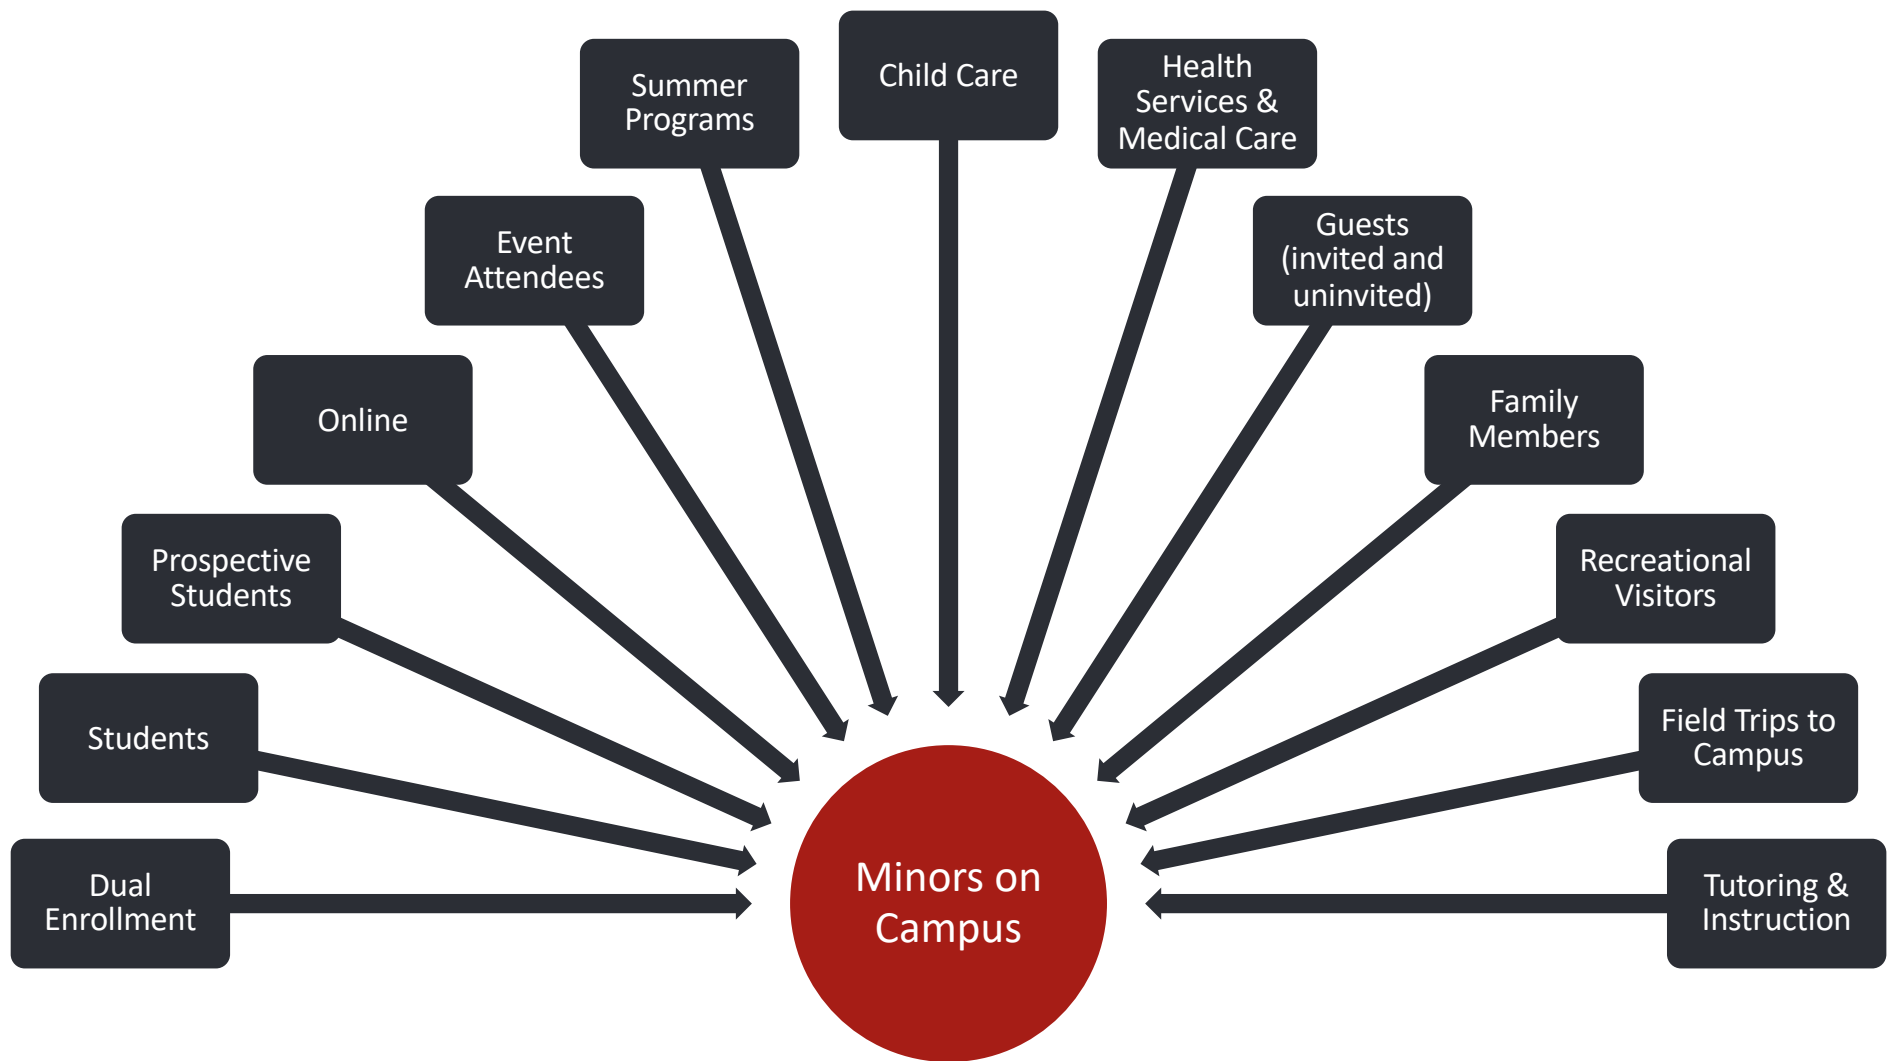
Child Care

Summer Programs

Health Services & Medical Care

Event Attendees

Guests (invited and uninvited)

Online

Family Members

Prospective Students

Recreational Visitors

Students

Field Trips to Campus

Dual Enrollment

Minors on Campus

Tutoring & Instruction